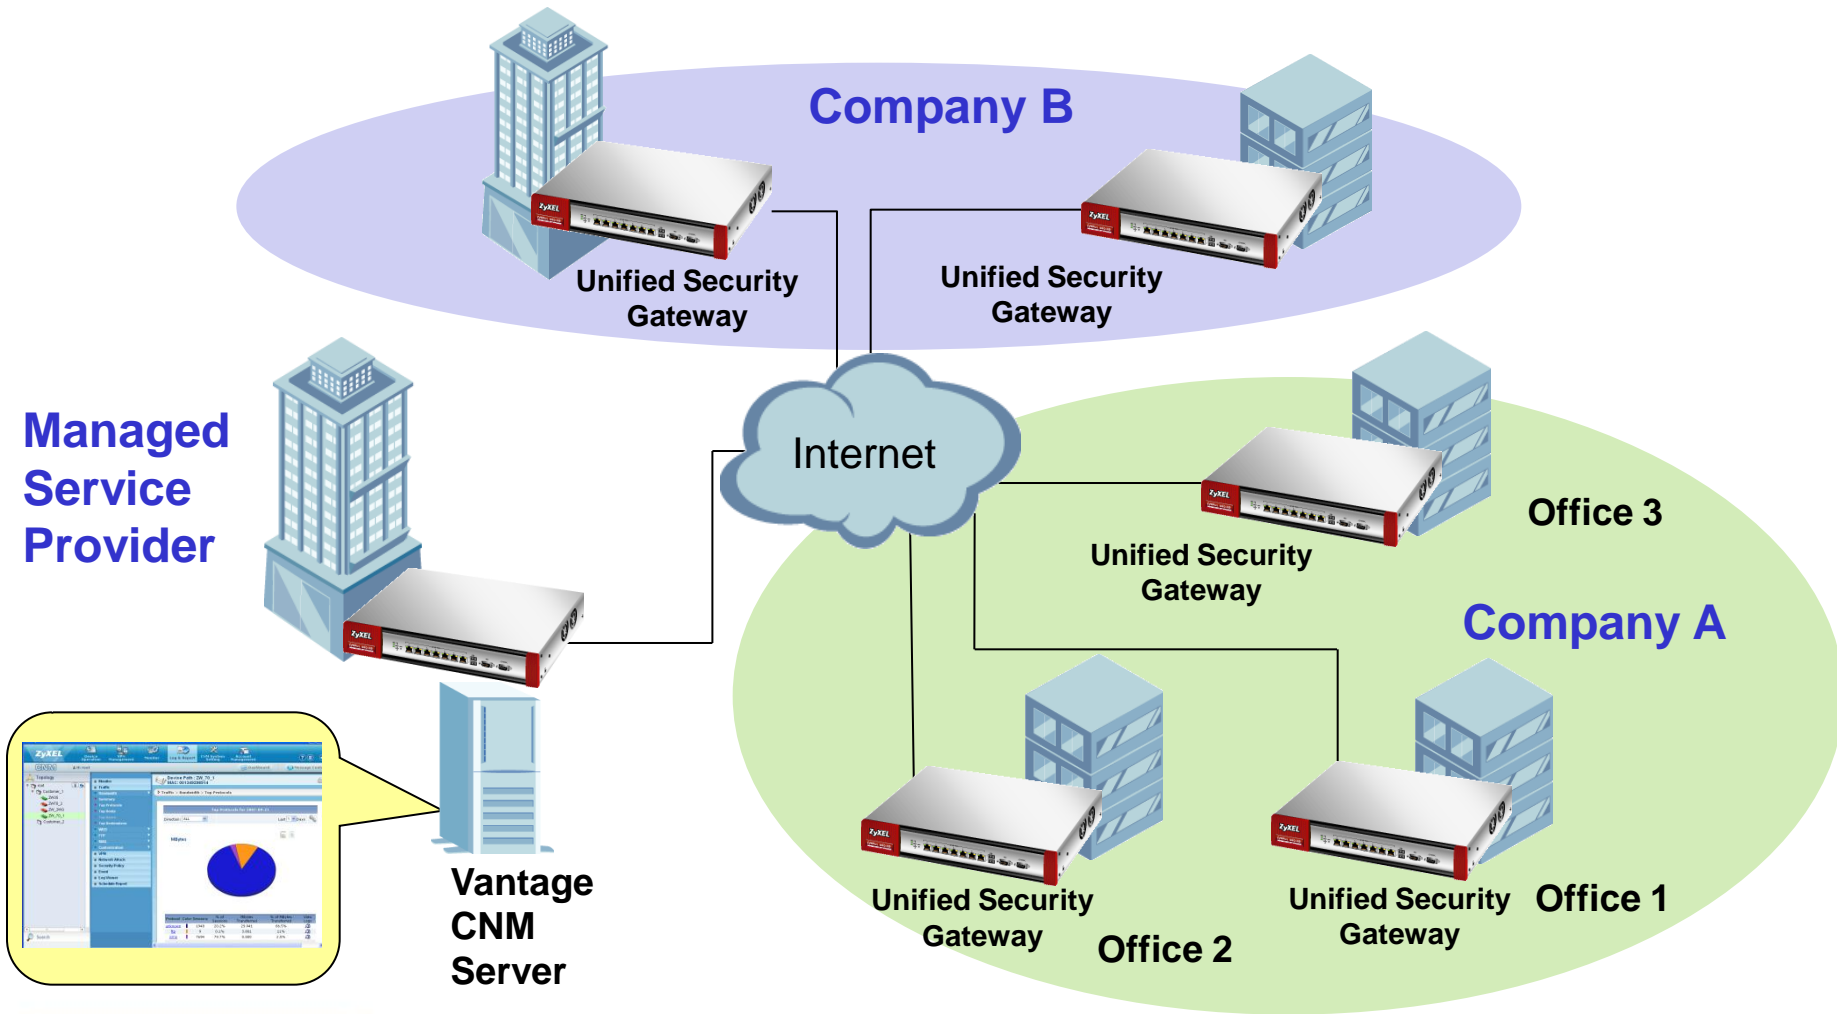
Company B

Unified Security Gateway

Unified Security Gateway

Managed Service Provider

Internet

Office 3

Unified Security Gateway

Company A

Vantage CNM Server

Unified Security Gateway

Office 2

Unified Security Gateway

Office 1